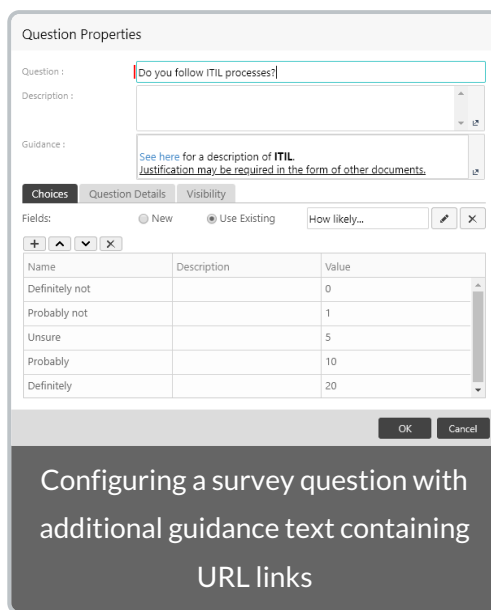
Question Properties

Question : Do you follow ITIL processes?

Description :

Guidance : See here for a description of **ITIL**.
Justification may be required in the form of other documents.

Choices | Question Details | Visibility

Fields: New Use Existing How likely...

| Name | Description | Value |
|---|---|---|
| Definitely not | | 0 |
| Probably not | | 1 |
| Unsure | | 5 |
| Probably | | 10 |
| Definitely | | 20 |

OK Cancel

Configuring a survey question with additional guidance text containing URL links